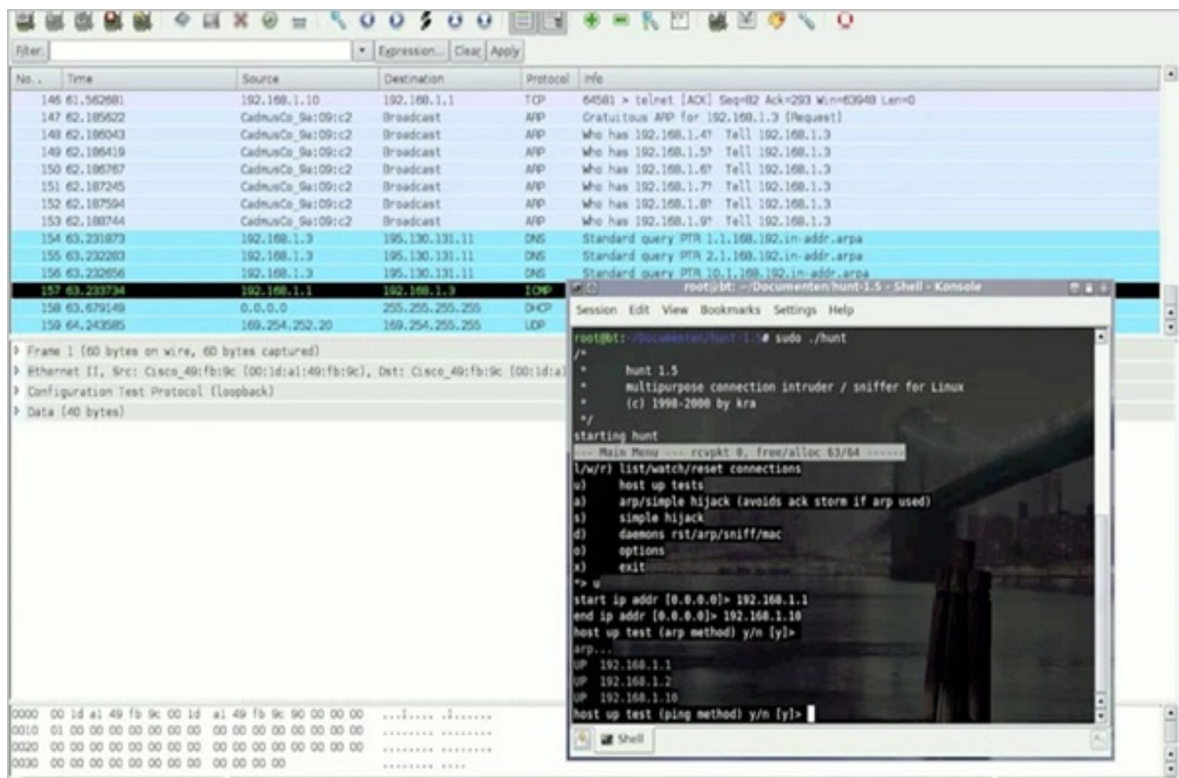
Filter: Expression... Clear Apply

| No. | Time | Source | Destination | Protocol | Info |
|---|---|---|---|---|---|
| 146 | 61.562681 | 192.168.1.10 | 192.168.1.1 | TCP | 64581 > telnet [ACK] Seq=82 Ack=293 Win=63948 Len=0 |
| 147 | 62.185622 | CadmusCo_9a:09:c2 | Broadcast | ARP | Gratuitous ARP for 192.168.1.3 (Request) |
| 148 | 62.186043 | CadmusCo_9a:09:c2 | Broadcast | ARP | Who has 192.168.1.4? Tell 192.168.1.3 |
| 149 | 62.186419 | CadmusCo_9a:09:c2 | Broadcast | ARP | Who has 192.168.1.5? Tell 192.168.1.3 |
| 150 | 62.186767 | CadmusCo_9a:09:c2 | Broadcast | ARP | Who has 192.168.1.6? Tell 192.168.1.3 |
| 151 | 62.187245 | CadmusCo_9a:09:c2 | Broadcast | ARP | Who has 192.168.1.7? Tell 192.168.1.3 |
| 152 | 62.187594 | CadmusCo_9a:09:c2 | Broadcast | ARP | Who has 192.168.1.8? Tell 192.168.1.3 |
| 153 | 62.188744 | CadmusCo_9a:09:c2 | Broadcast | ARP | Who has 192.168.1.9? Tell 192.168.1.3 |
| 154 | 63.231873 | 192.168.1.3 | 195.130.131.11 | DNS | Standard query PTR 1.1.168.192.in-addr.arpa |
| 155 | 63.232283 | 192.168.1.3 | 195.130.131.11 | DNS | Standard query PTR 2.1.168.192.in-addr.arpa |
| 156 | 63.232656 | 192.168.1.3 | 195.130.131.11 | DNS | Standard query PTR 10.1.168.192.in-addr.arpa |
| 157 | 63.233734 | 192.168.1.1 | 192.168.1.3 | ICMP | |
| 158 | 63.679149 | 0.0.0.0 | 255.255.255.255 | DHCP | |
| 159 | 64.243585 | 169.254.252.20 | 169.254.255.255 | UDP | |

Frame 1 (60 bytes on wire, 60 bytes captured)
Ethernet II, Src: Cisco_49:fb:9c (00:1d:a1:49:fb:9c), Dst: Cisco_49:fb:9c (00:1d:a1
Configuration Test Protocol (loopback)
Data (40 bytes)

0000 00 1d a1 49 fb 9c 00 1d a1 49 fb 9c 90 00 00 00 ...I.....I......
0010 01 00 00 00 00 00 00 00 00 00 00 00 00 00 00 00 ................
0020 00 00 00 00 00 00 00 00 00 00 00 00 00 00 00 00 ................
0030 00 00 00 00 00 00 00 00 00 00 00 00 ............

root@bt: ~/Documenten/hunt-1.5 - Shell - Konsole
Session Edit View Bookmarks Settings Help
root@bt:~/Documenten/hunt-1.5# sudo ./hunt
/*
 *      hunt 1.5
 *      multipurpose connection intruder / sniffer for Linux
 *      (c) 1998-2000 by kra
 */
starting hunt
--- Main Menu --- rcvpkt 0, free/alloc 63/64 ------
l/w/r) list/watch/reset connections
u)     host up tests
a)     arp/simple hijack (avoids ack storm if arp used)
s)     simple hijack
d)     daemons rst/arp/sniff/mac
o)     options
x)     exit
*> u
start ip addr [0.0.0.0]> 192.168.1.1
end ip addr [0.0.0.0]> 192.168.1.10
host up test (arp method) y/n [y]>
arp...
UP 192.168.1.1
UP 192.168.1.2
UP 192.168.1.10
host up test (ping method) y/n [y]>
Shell